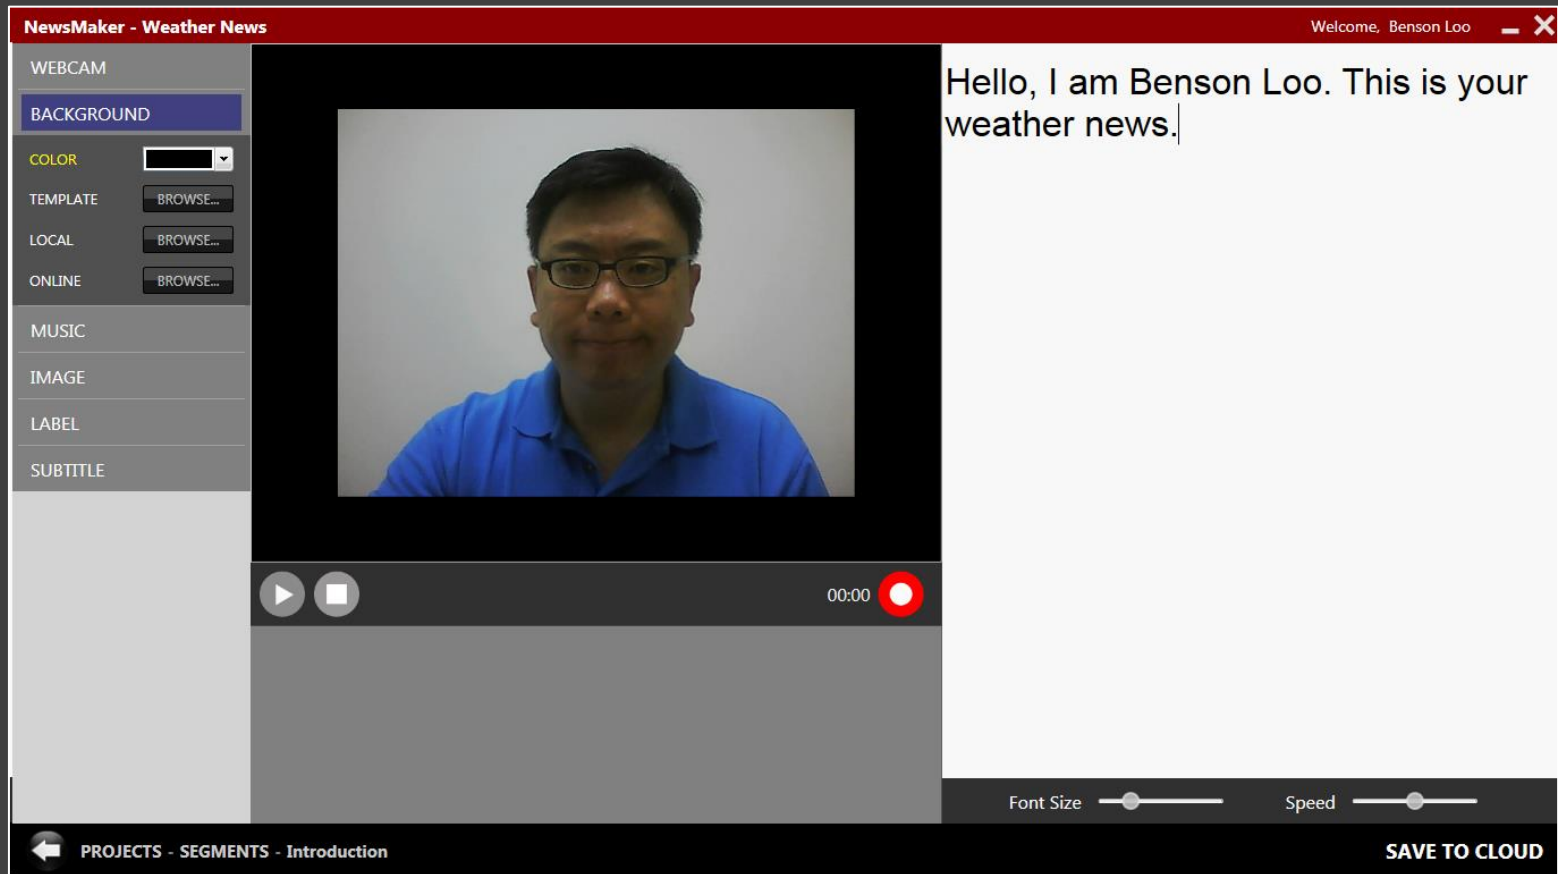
NewsMaker - Weather News

Welcome, Benson Loo

WEBCAM

BACKGROUND

COLOR

TEMPLATE BROWSE...

LOCAL BROWSE...

ONLINE BROWSE...

MUSIC

IMAGE

LABEL

SUBTITLE

00:00

Hello, I am Benson Loo. This is your weather news.

Font Size

Speed

PROJECTS - SEGMENTS - Introduction

SAVE TO CLOUD